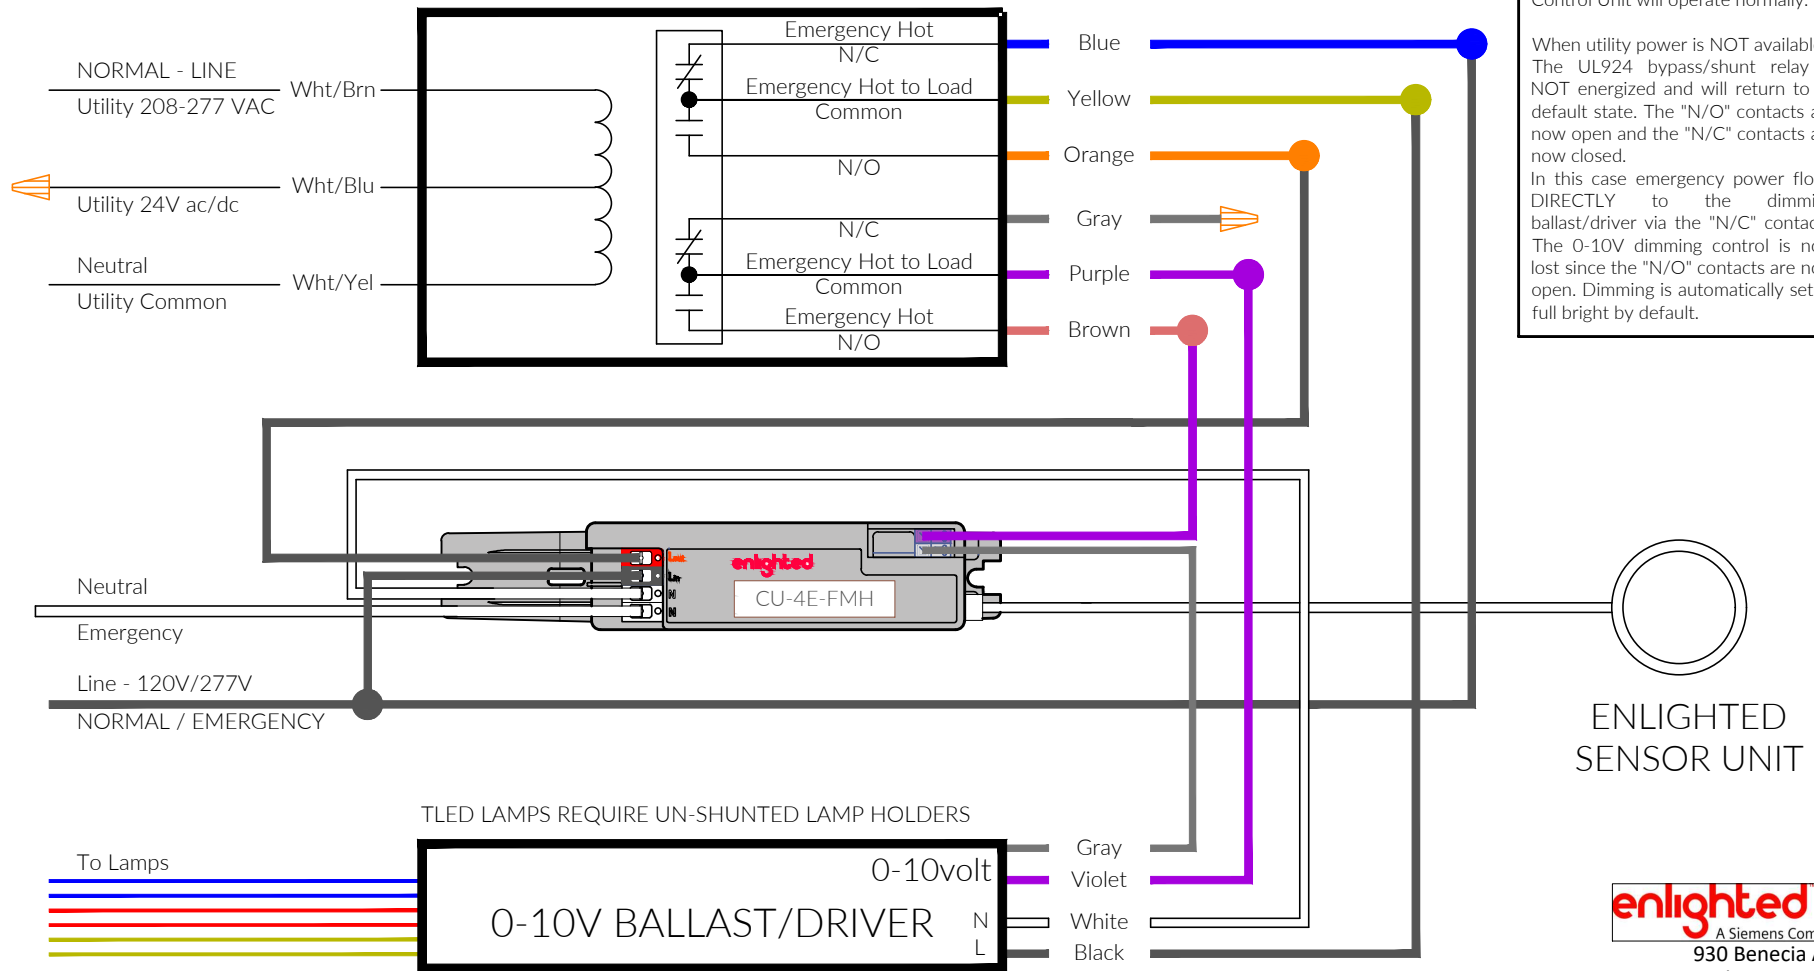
Control Unit will operate normally.

When utility power is NOT availabl
The UL924 bypass/shunt relay
NOT energized and will return to
default state. The "N/O" contacts a
now open and the "N/C" contacts a
now closed.
In this case emergency power flo
DIRECTLY to the dimmi
ballast/driver via the "N/C" contac
The 0-10V dimming control is no
lost since the "N/O" contacts are no
open. Dimming is automatically set
full bright by default.

NORMAL - LINE
Utility 208-277 VAC
Wht/Brn
Utility 24V ac/dc
Wht/Blu
Neutral
Utility Common
Wht/Yel

Emergency Hot
N/C
Emergency Hot to Load
Common
N/O
N/C
Emergency Hot to Load
Common
Emergency Hot
N/O

Blue
Yellow
Orange
Gray
Purple
Brown

enlighted
CU-4E-FMH

Neutral
Emergency
Line - 120V/277V
NORMAL / EMERGENCY

ENLIGHTED
SENSOR UNIT

TLED LAMPS REQUIRE UN-SHUNTED LAMP HOLDERS

To Lamps
0-10volt
0-10V BALLAST/DRIVER
N
L
Gray
Violet
White
Black

enlighted
A Siemens Com
930 Benecia